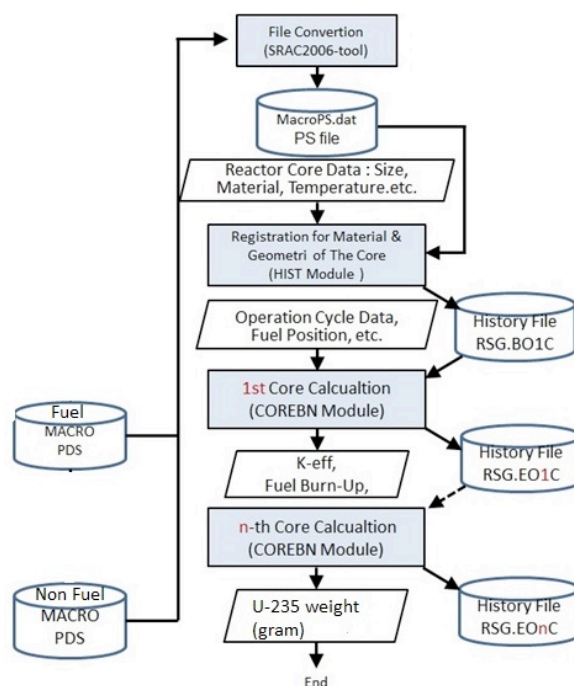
File Convertion
(SRAC2006-tool)

MacroPS.dat
PS file

Reactor Core Data : Size, Material, Temperature.etc.

Registration for Material & Geometri of The Core
(HIST Module )

Operation Cycle Data, Fuel Position, etc.

History File
RSG.BO1C

Fuel
MACRO
PDS

1st Core Calcualtion
(COREBN Module)

K-eff,
Fuel Burn-Up,

History File
RSG.EO1C

n-th Core Calcualtion
(COREBN Module)

Non Fuel
MACRO
PDS

U-235 weight
(gram)

History File
RSG.EOnC

End